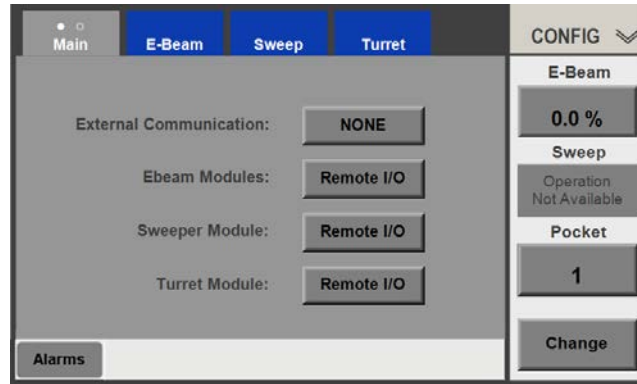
Main
E-Beam
Sweep
Turret
CONFIG

External Communication: NONE
Ebeam Modules: Remote I/O
Sweeper Module: Remote I/O
Turret Module: Remote I/O

E-Beam
0.0 %
Sweep
Operation Not Available
Pocket
1
Change

Alarms